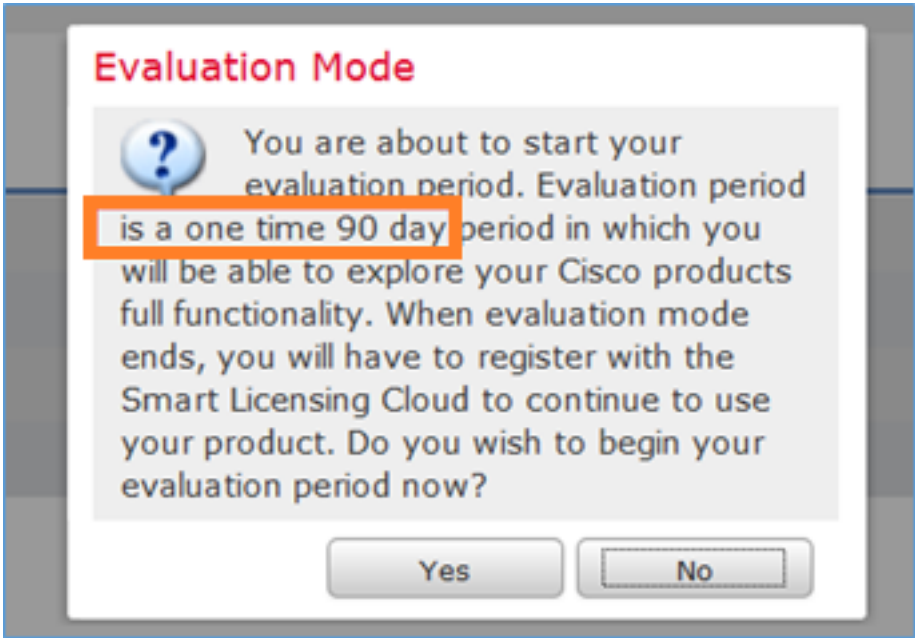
Evaluation Mode

You are about to start your evaluation period. Evaluation period is a one time 90 day period in which you will be able to explore your Cisco products full functionality. When evaluation mode ends, you will have to register with the Smart Licensing Cloud to continue to use your product. Do you wish to begin your evaluation period now?

Yes
No